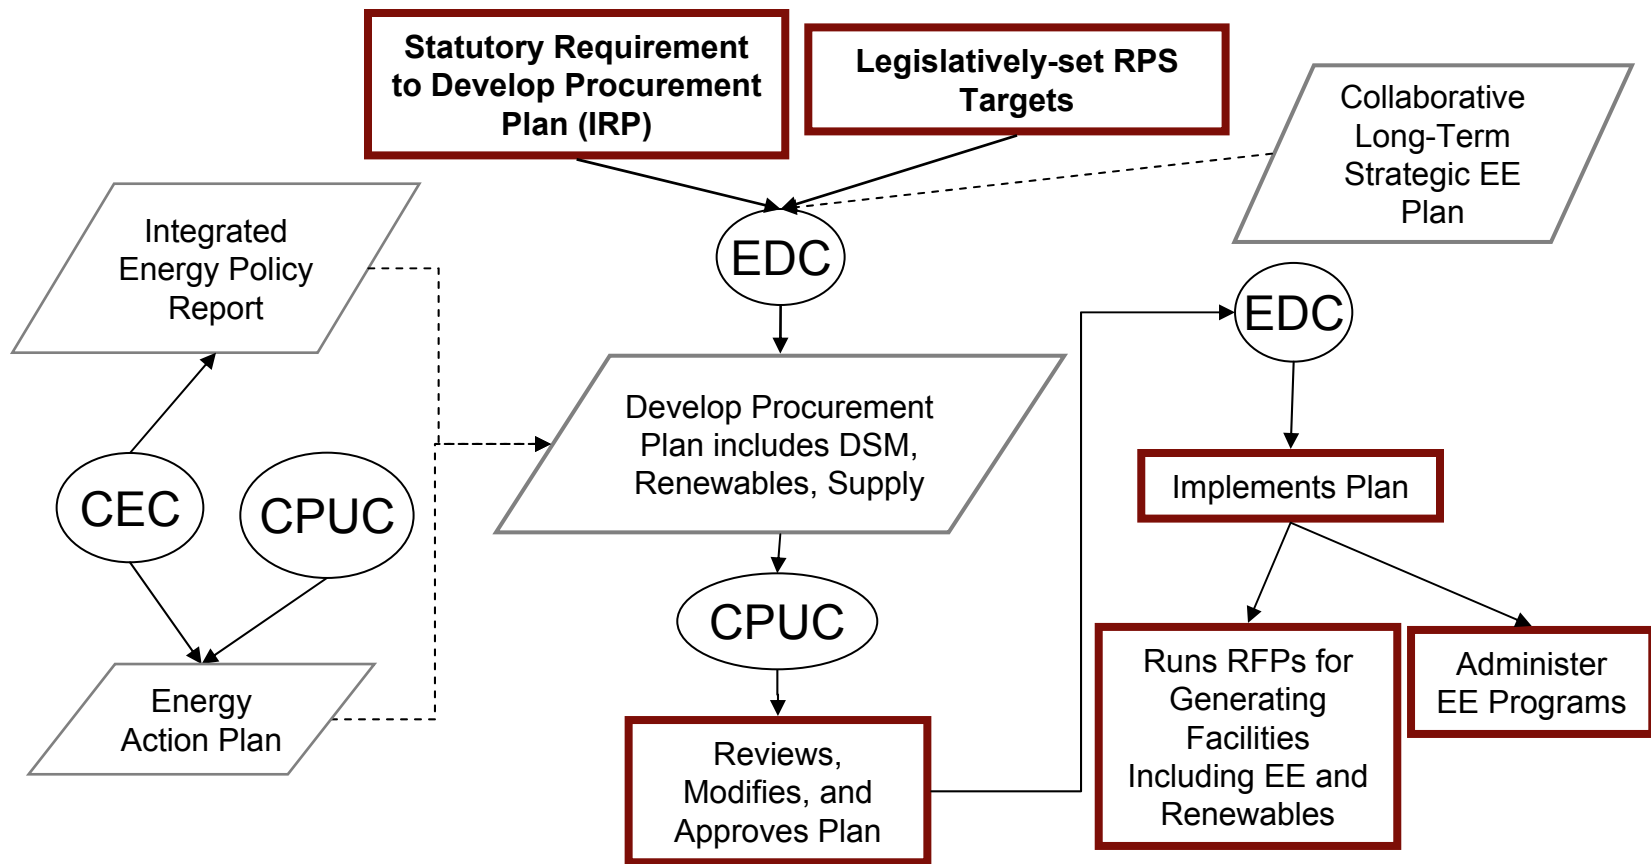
Statutory Requirement to Develop Procurement Plan (IRP)

Legislatively-set RPS Targets

Collaborative Long-Term Strategic EE Plan

Integrated Energy Policy Report

EDC

CEC

CPUC

Energy Action Plan

Develop Procurement Plan includes DSM, Renewables, Supply

CPUC

Reviews, Modifies, and Approves Plan

EDC

Implements Plan

Runs RFPs for Generating Facilities Including EE and Renewables

Administer EE Programs